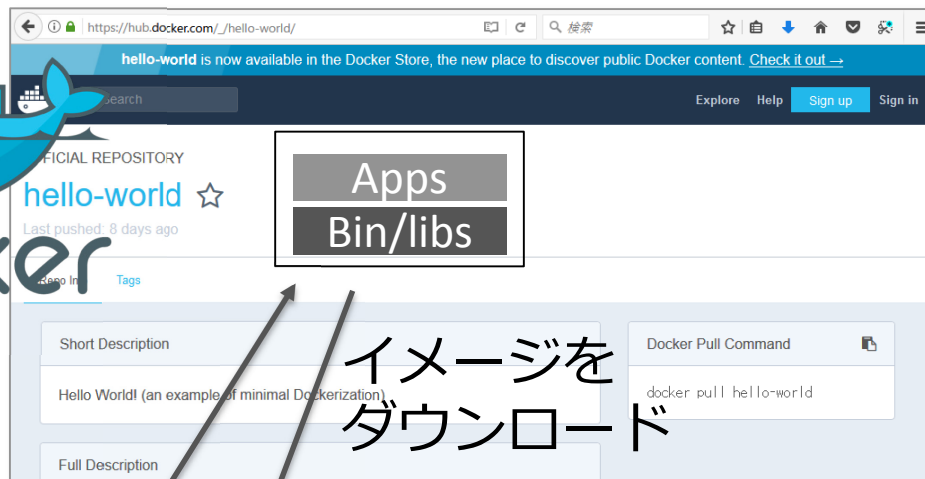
https://hub.docker.com/_/hello-world/

検索

hello-world is now available in the Docker Store, the new place to discover public Docker content. Check it out →

Search

Explore Help Sign up Sign in

FICIAL REPOSITORY

hello-world ☆

Last pushed: 8 days ago

ker

Repo In

Tags

Apps

Bin/libs

Short Description

Hello World! (an example of minimal Dockerization)

Full Description

Docker Pull Command

docker pull hello-world

イメージを
ダウンロード